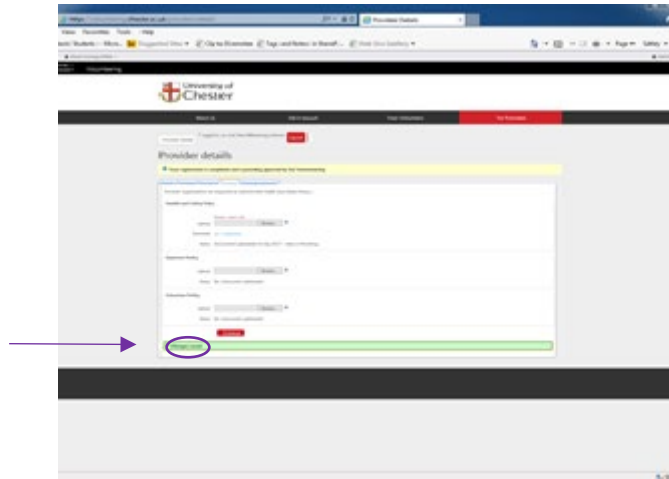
https://volunteering.chester.ac.uk/provider/details
Provider Details
View Favorites Tools Help
Students – Micro... Suggested Sites Clip to Evernote Tags and Notes in Evernote Web Slice Gallery
Page Safety
Volunteering
University of Chester
About Us
Your Account
Find Volunteers
For Providers
Provider details
Your registration is complete and currently approved for Volunteering
Health and Safety Policy
Browse
Safeguarding Policy
Browse
Insurance Policy
Browse
Upload
Changes saved